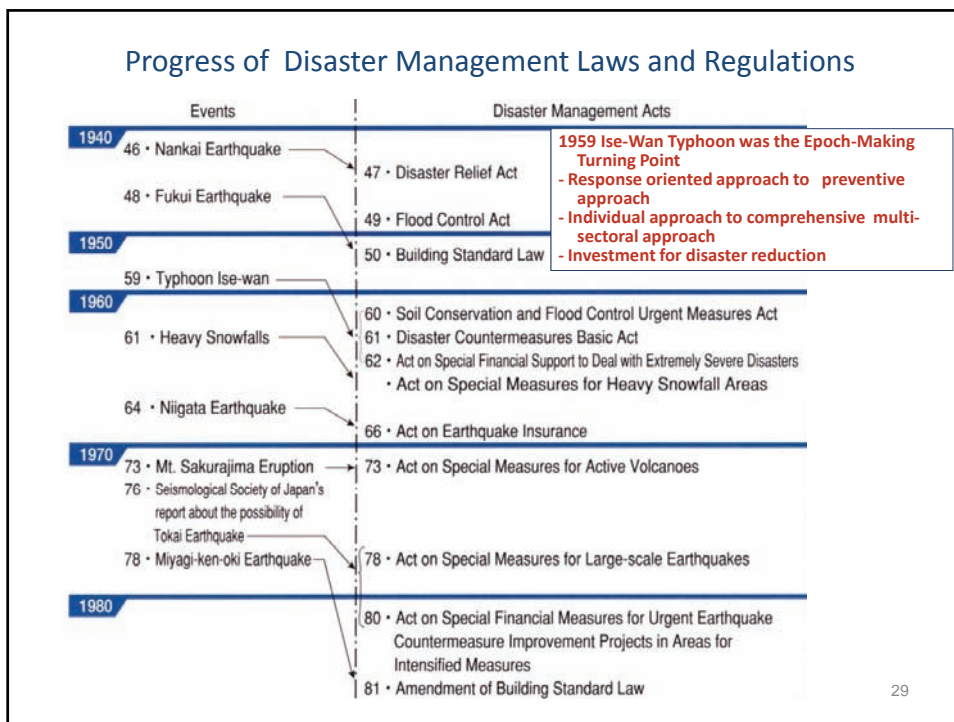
Progress of Disaster Management Laws and Regulations

Events | Disaster Management Acts

1940

46 · Nankai Earthquake

47 · Disaster Relief Act

48 · Fukui Earthquake

49 · Flood Control Act

1950

50 · Building Standard Law

1959 Ise-Wan Typhoon was the Epoch-Making Turning Point
- Response oriented approach to preventive approach
- Individual approach to comprehensive multi-sectoral approach
- Investment for disaster reduction

59 · Typhoon Ise-wan

1960

60 · Soil Conservation and Flood Control Urgent Measures Act

61 · Heavy Snowfalls

61 · Disaster Countermeasures Basic Act

62 · Act on Special Financial Support to Deal with Extremely Severe Disasters
· Act on Special Measures for Heavy Snowfall Areas

64 · Niigata Earthquake

66 · Act on Earthquake Insurance

1970

73 · Mt. Sakurajima Eruption

73 · Act on Special Measures for Active Volcanoes

76 · Seismological Society of Japan's report about the possibility of Tokai Earthquake

78 · Miyagi-ken-oki Earthquake

78 · Act on Special Measures for Large-scale Earthquakes

1980

80 · Act on Special Financial Measures for Urgent Earthquake Countermeasure Improvement Projects in Areas for Intensified Measures

81 · Amendment of Building Standard Law

29